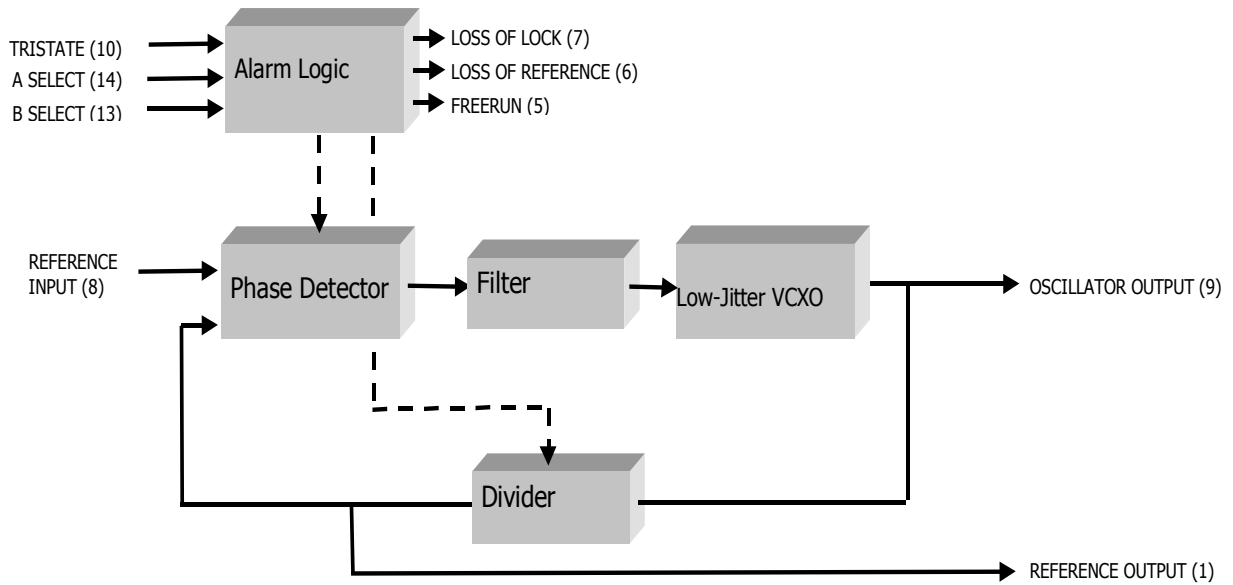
TRISTATE (10)
A SELECT (14)
B SELECT (13)
Alarm Logic
LOSS OF LOCK (7)
LOSS OF REFERENCE (6)
FREERUN (5)

REFERENCE INPUT (8)
Phase Detector
Filter
Low-Jitter VCXO
OSCILLATOR OUTPUT (9)

Divider
REFERENCE OUTPUT (1)